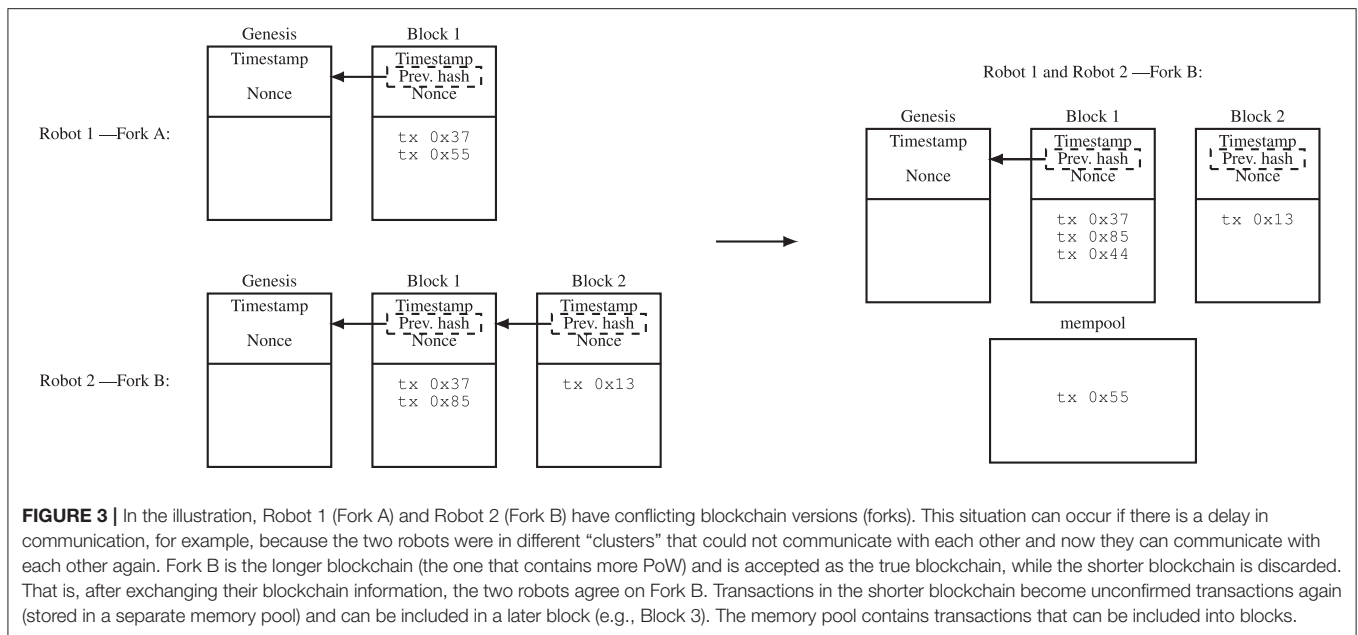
Genesis

Timestamp

Nonce

Block 1

Timestamp
Prev. hash
Nonce

tx 0x37
tx 0x55

Robot 1 —Fork A:

Genesis

Timestamp

Nonce

Block 1

Timestamp
Prev. hash
Nonce

tx 0x37
tx 0x85

Block 2

Timestamp
Prev. hash
Nonce

tx 0x13

Robot 2 —Fork B:

Robot 1 and Robot 2 —Fork B:

Genesis

Timestamp

Nonce

Block 1

Timestamp
Prev. hash
Nonce

tx 0x37
tx 0x85
tx 0x44

Block 2

Timestamp
Prev. hash
Nonce

tx 0x13

mempool

tx 0x55

**FIGURE 3 |** In the illustration, Robot 1 (Fork A) and Robot 2 (Fork B) have conflicting blockchain versions (forks). This situation can occur if there is a delay in communication, for example, because the two robots were in different "clusters" that could not communicate with each other and now they can communicate with each other again. Fork B is the longer blockchain (the one that contains more PoW) and is accepted as the true blockchain, while the shorter blockchain is discarded. That is, after exchanging their blockchain information, the two robots agree on Fork B. Transactions in the shorter blockchain become unconfirmed transactions again (stored in a separate memory pool) and can be included in a later block (e.g., Block 3). The memory pool contains transactions that can be included into blocks.